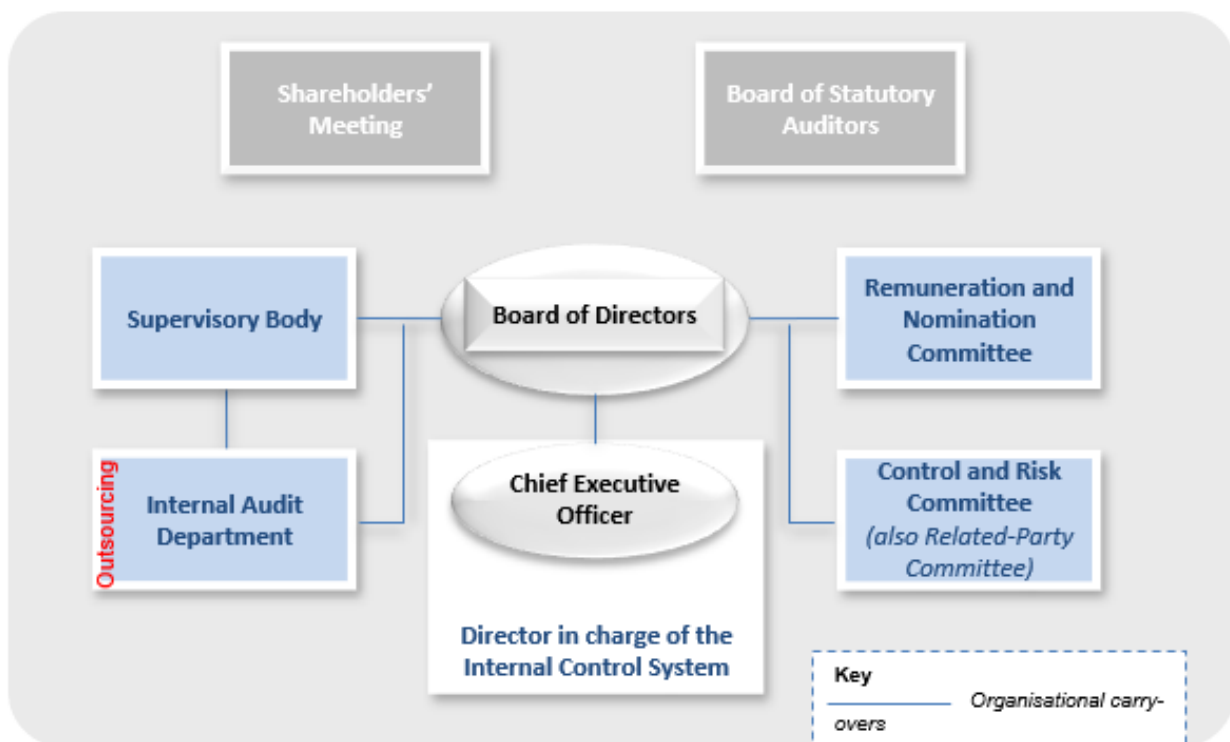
Shareholders' Meeting

Board of Statutory Auditors

Supervisory Body

Board of Directors

Remuneration and Nomination Committee

Outsourcing

Internal Audit Department

Chief Executive Officer

Control and Risk Committee (also Related-Party Committee)

Director in charge of the Internal Control System

Key

Organisational carry-overs